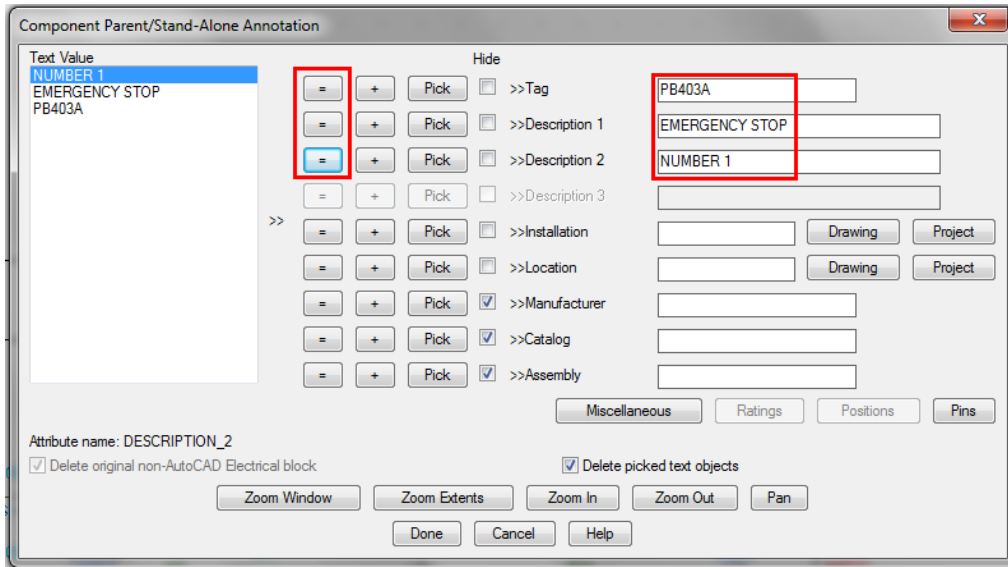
Component Parent/Stand-Alone Annotation

Text Value
NUMBER 1
EMERGENCY STOP
PB403A

Hide

= + Pick >>Tag PB403A
= + Pick >>Description 1 EMERGENCY STOP
= + Pick >>Description 2 NUMBER 1
= + Pick >>Description 3
>>
= + Pick >>Installation Drawing Project
= + Pick >>Location Drawing Project
= + Pick >>Manufacturer
= + Pick >>Catalog
= + Pick >>Assembly

Miscellaneous Ratings Positions Pins

Attribute name: DESCRIPTION_2
Delete original non-AutoCAD Electrical block
Delete picked text objects

Zoom Window Zoom Extents Zoom In Zoom Out Pan

Done Cancel Help